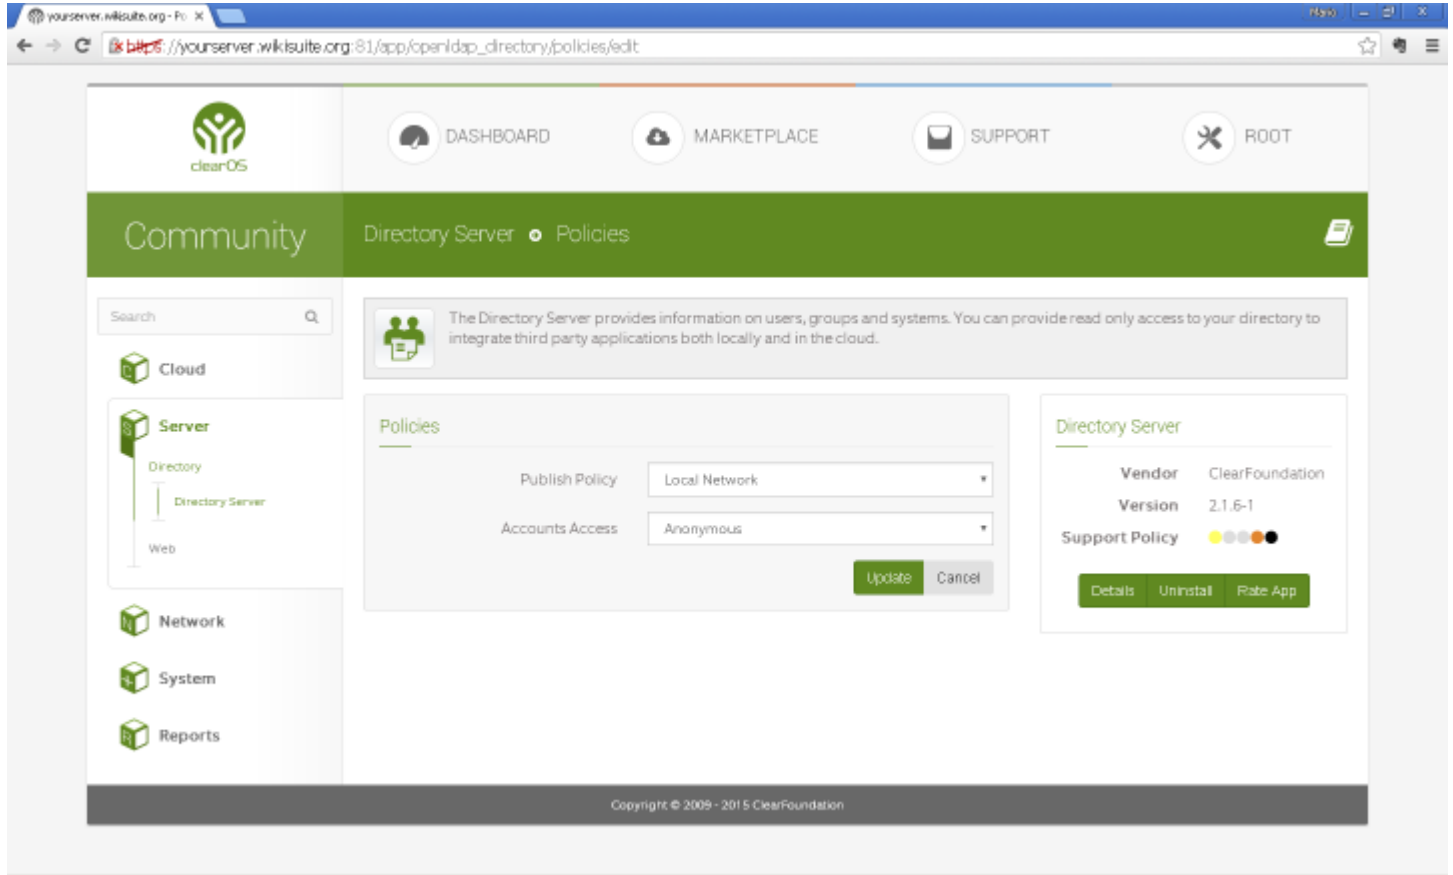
yourserver.wikisuite.org - Po ×

Mario

https://yourserver.wikisuite.org:81/app/openldap_directory/policies/edit

clearOS

DASHBOARD

MARKETPLACE

SUPPORT

ROOT

Community

Directory Server • Policies

Search

Cloud

Server

Directory

Directory Server

Web

Network

System

Reports

The Directory Server provides information on users, groups and systems. You can provide read only access to your directory to integrate third party applications both locally and in the cloud.

Policies

Publish Policy | Local Network

Accounts Access | Anonymous

Update Cancel

Directory Server

Vendor ClearFoundation

Version 2.1.6-1

Support Policy

Details Uninstall Rate App

Copyright © 2009 - 2015 ClearFoundation